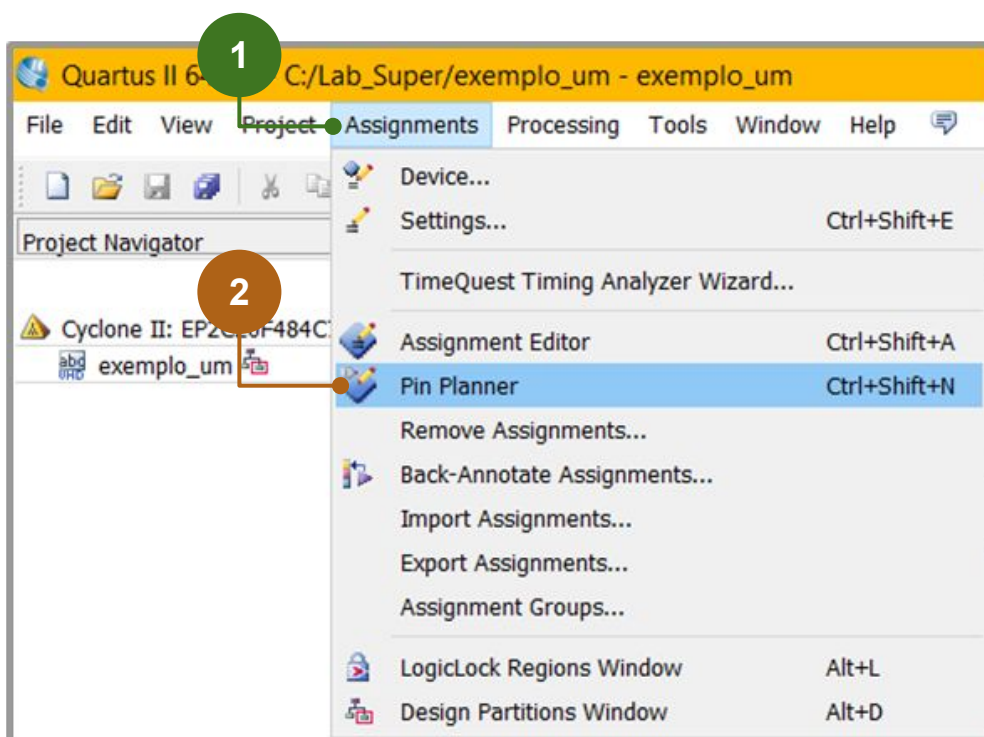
Quartus II 6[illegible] C:/Lab_Super/exemplo_um - exemplo_um

1

File Edit View Project Assignments Processing Tools Window Help

Project Navigator

2

Cyclone II: EP2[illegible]F484C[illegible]

exemplo_um

Device...
Settings... Ctrl+Shift+E
TimeQuest Timing Analyzer Wizard...
Assignment Editor Ctrl+Shift+A
Pin Planner Ctrl+Shift+N
Remove Assignments...
Back-Annotate Assignments...
Import Assignments...
Export Assignments...
Assignment Groups...
LogicLock Regions Window Alt+L
Design Partitions Window Alt+D